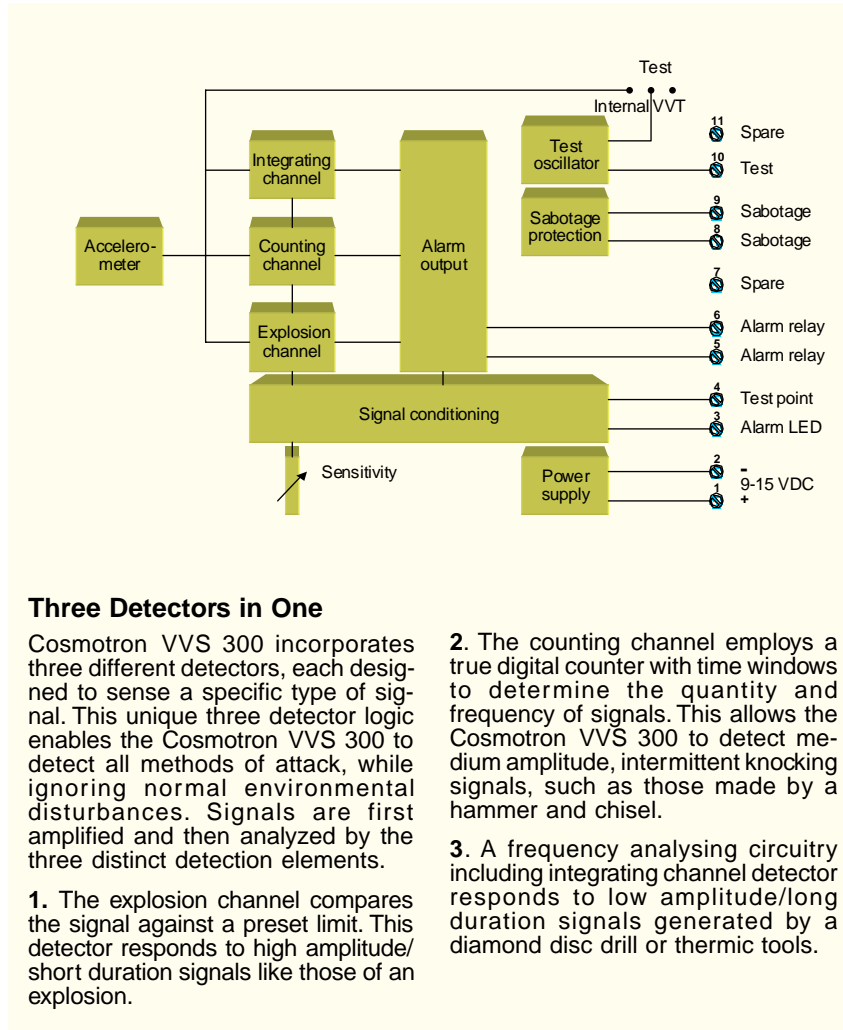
Test
Internal VVT
Test oscillator
11 Spare
10 Test
Sabotage protection
9 Sabotage
8 Sabotage
7 Spare
Integrating channel
Counting channel
Explosion channel
Accelerometer
Alarm output
6 Alarm relay
5 Alarm relay
Signal conditioning
4 Test point
3 Alarm LED
Sensitivity
Power supply
2 -
1 +
9-15 VDC

**Three Detectors in One**

Cosmotron VVS 300 incorporates three different detectors, each designed to sense a specific type of signal. This unique three detector logic enables the Cosmotron VVS 300 to detect all methods of attack, while ignoring normal environmental disturbances. Signals are first amplified and then analyzed by the three distinct detection elements.

**1.** The explosion channel compares the signal against a preset limit. This detector responds to high amplitude/ short duration signals like those of an explosion.

**2**. The counting channel employs a true digital counter with time windows to determine the quantity and frequency of signals. This allows the Cosmotron VVS 300 to detect medium amplitude, intermittent knocking signals, such as those made by a hammer and chisel.

**3**. A frequency analysing circuitry including integrating channel detector responds to low amplitude/long duration signals generated by a diamond disc drill or thermic tools.